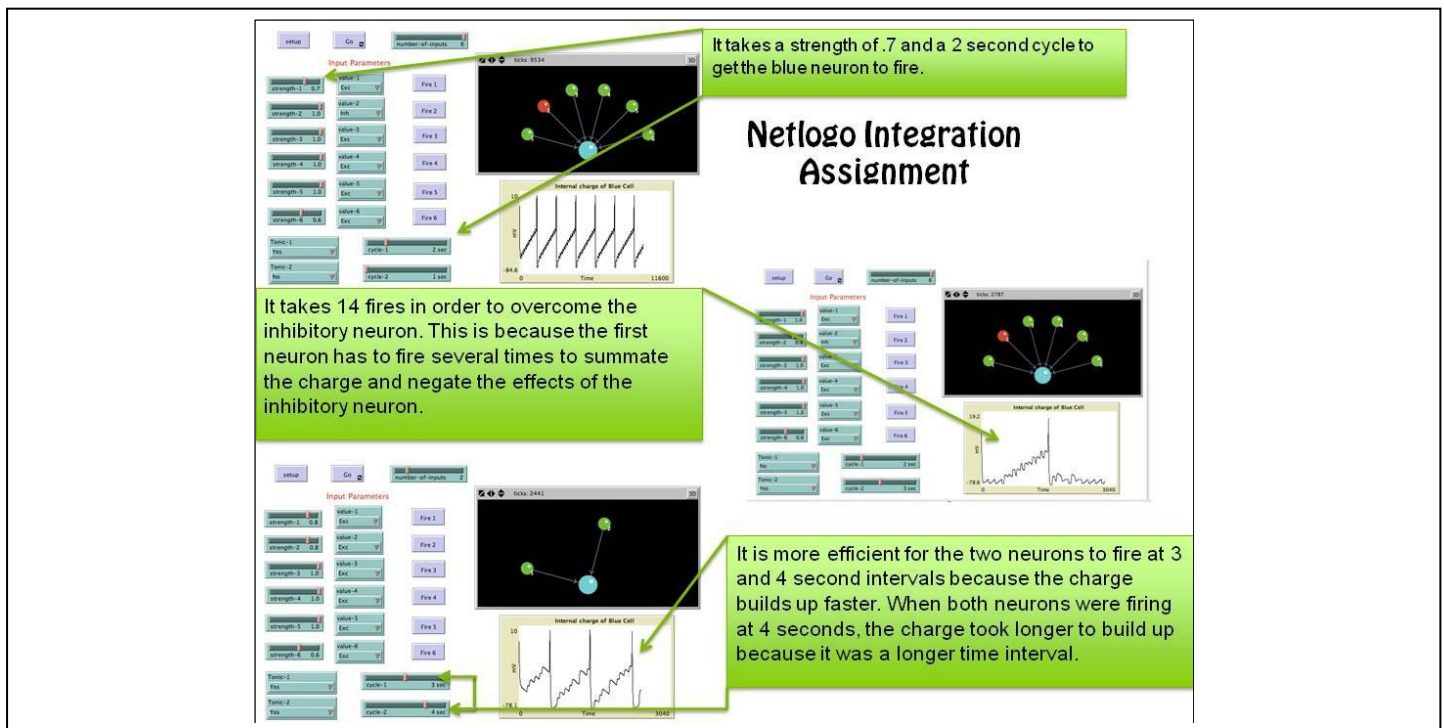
setup Go number-of-inputs 6

Input Parameters

strength-1 0.7 value-1 Exc Fire 1
strength-2 1.0 value-2 Inh Fire 2
strength-3 1.0 value-3 Exc Fire 3
strength-4 1.0 value-4 Exc Fire 4
strength-5 1.0 value-5 Exc Fire 5
strength-6 0.6 value-6 Exc Fire 6

Tonic-1 Yes cycle-1 2 sec
Tonic-2 No cycle-2 1 sec

ticks: 9534 3D

Internal charge of Blue Cell
10
mV
-84.6
0 Time 11600

It takes a strength of .7 and a 2 second cycle to get the blue neuron to fire.

Netlogo Integration Assignment

It takes 14 fires in order to overcome the inhibitory neuron. This is because the first neuron has to fire several times to summate the charge and negate the effects of the inhibitory neuron.

setup Go number-of-inputs 6

Input Parameters

strength-1 1.0 value-1 Exc Fire 1
strength-2 0.6 value-2 Inh Fire 2
strength-3 1.0 value-3 Exc Fire 3
strength-4 1.0 value-4 Exc Fire 4
strength-5 1.0 value-5 Exc Fire 5
strength-6 0.6 value-6 Exc Fire 6

Tonic-1 No cycle-1 2 sec
Tonic-2 Yes cycle-2 1 sec

ticks: 2787 3D

Internal charge of Blue Cell
19.2
mV
-78.6
0 Time 3040

setup Go number-of-inputs 2

Input Parameters

strength-1 0.8 value-1 Exc Fire 1
strength-2 0.8 value-2 Exc Fire 2
strength-3 1.0 value-3 Exc Fire 3
strength-4 1.0 value-4 Exc Fire 4
strength-5 1.0 value-5 Exc Fire 5
strength-6 0.6 value-6 Exc Fire 6

Tonic-1 Yes cycle-1 3 sec
Tonic-2 Yes cycle-2 4 sec

ticks: 2441 3D

Internal charge of Blue Cell
10
mV
-78.1
0 Time 3040

It is more efficient for the two neurons to fire at 3 and 4 second intervals because the charge builds up faster. When both neurons were firing at 4 seconds, the charge took longer to build up because it was a longer time interval.